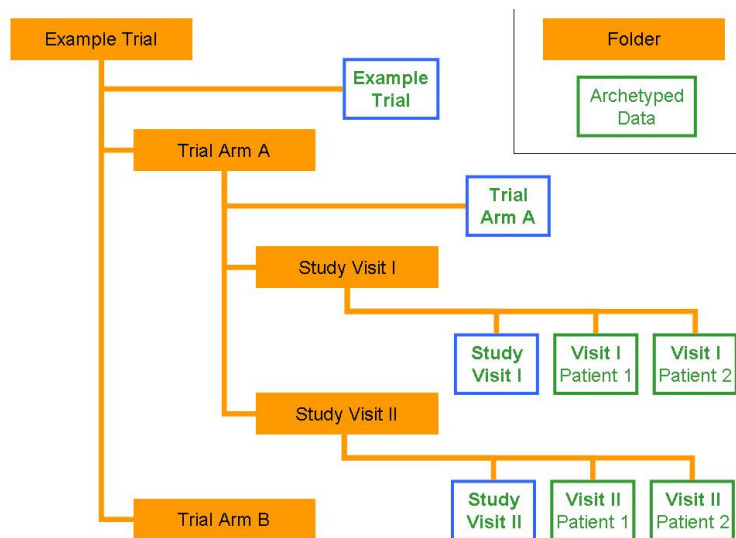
Example Trial

Folder

Archetyped Data

Example Trial

Trial Arm A

Trial Arm A

Study Visit I

Study Visit I

Visit I Patient 1

Visit I Patient 2

Study Visit II

Study Visit II

Visit II Patient 1

Visit II Patient 2

Trial Arm B